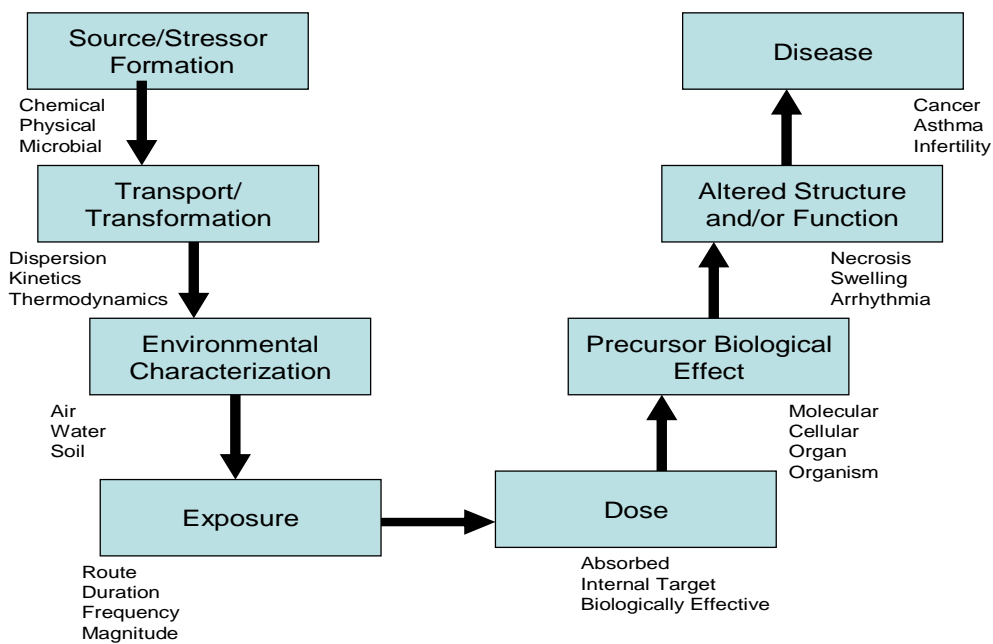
Source/Stressor Formation

Chemical
Physical
Microbial

Transport/ Transformation

Dispersion
Kinetics
Thermodynamics

Environmental Characterization

Air
Water
Soil

Exposure

Route
Duration
Frequency
Magnitude

Dose

Absorbed
Internal Target
Biologically Effective

Precursor Biological Effect

Molecular
Cellular
Organ
Organism

Altered Structure and/or Function

Necrosis
Swelling
Arrhythmia

Disease

Cancer
Asthma
Infertility